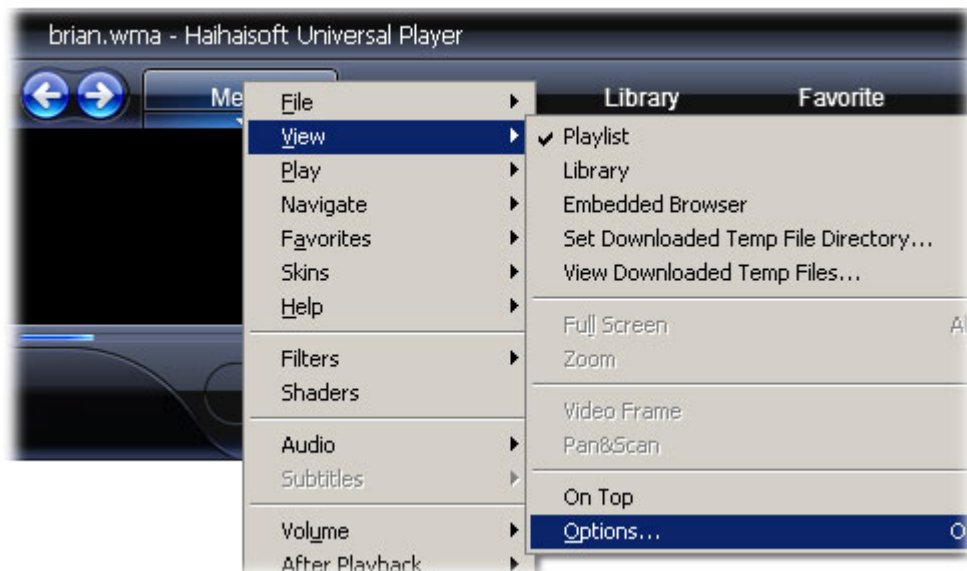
brian.wma - Haihaisoft Universal Player

Me

Library

Favorite

File
View
Play
Navigate
Favorites
Skins
Help
Filters
Shaders
Audio
Subtitles
Volume
After Playback

Playlist
Library
Embedded Browser
Set Downloaded Temp File Directory...
View Downloaded Temp Files...
Full Screen
Zoom
Video Frame
Pan&Scan
On Top
Options...

Al
O